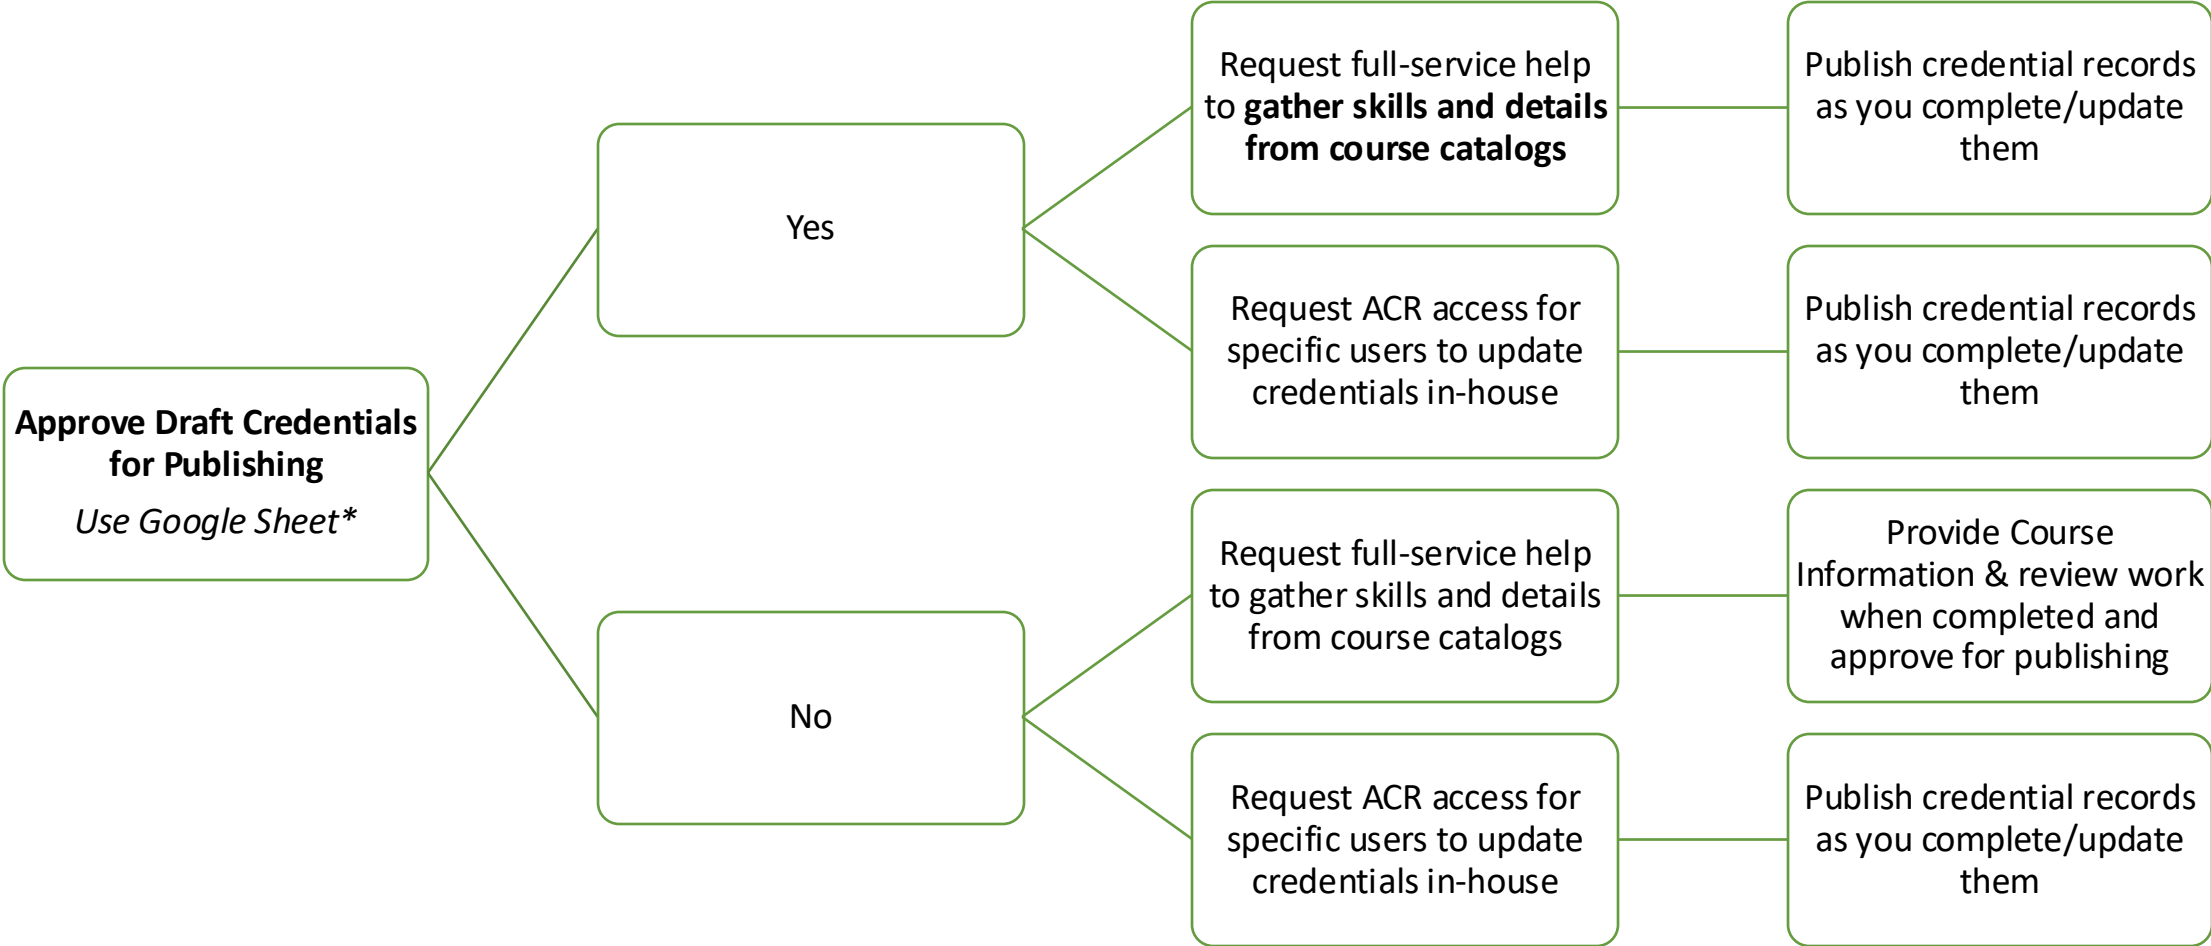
**Approve Draft Credentials for Publishing**

*Use Google Sheet\**

Yes

Request full-service help to **gather skills and details from course catalogs**

Publish credential records as you complete/update them

Request ACR access for specific users to update credentials in-house

Publish credential records as you complete/update them

No

Request full-service help to gather skills and details from course catalogs

Provide Course Information & review work when completed and approve for publishing

Request ACR access for specific users to update credentials in-house

Publish credential records as you complete/update them